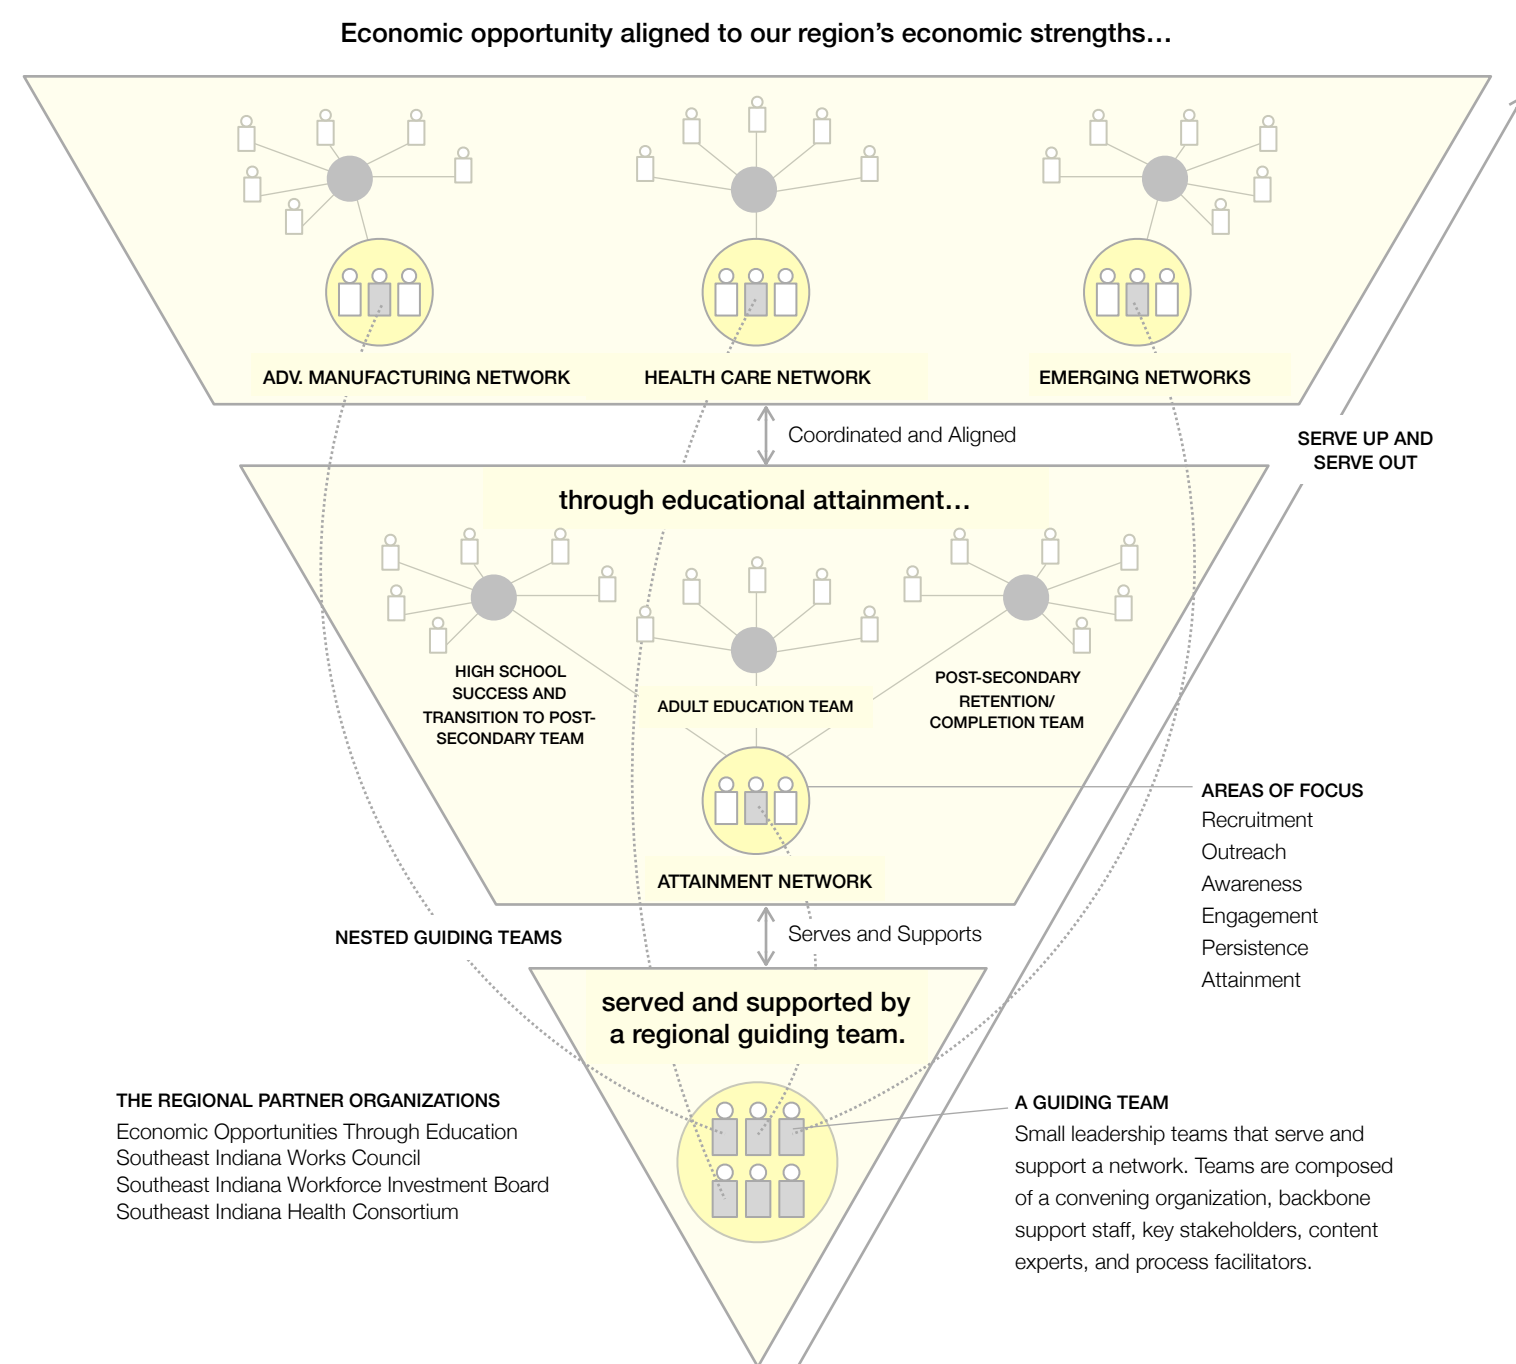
Economic opportunity aligned to our region's economic strengths...

ADV. MANUFACTURING NETWORK

HEALTH CARE NETWORK

EMERGING NETWORKS

Coordinated and Aligned

SERVE UP AND SERVE OUT

through educational attainment...

HIGH SCHOOL SUCCESS AND TRANSITION TO POST-SECONDARY TEAM

ADULT EDUCATION TEAM

POST-SECONDARY RETENTION/ COMPLETION TEAM

AREAS OF FOCUS
Recruitment
Outreach
Awareness
Engagement
Persistence
Attainment

ATTAINMENT NETWORK

NESTED GUIDING TEAMS

Serves and Supports

served and supported by a regional guiding team.

THE REGIONAL PARTNER ORGANIZATIONS
Economic Opportunities Through Education
Southeast Indiana Works Council
Southeast Indiana Workforce Investment Board
Southeast Indiana Health Consortium

A GUIDING TEAM
Small leadership teams that serve and support a network. Teams are composed of a convening organization, backbone support staff, key stakeholders, content experts, and process facilitators.